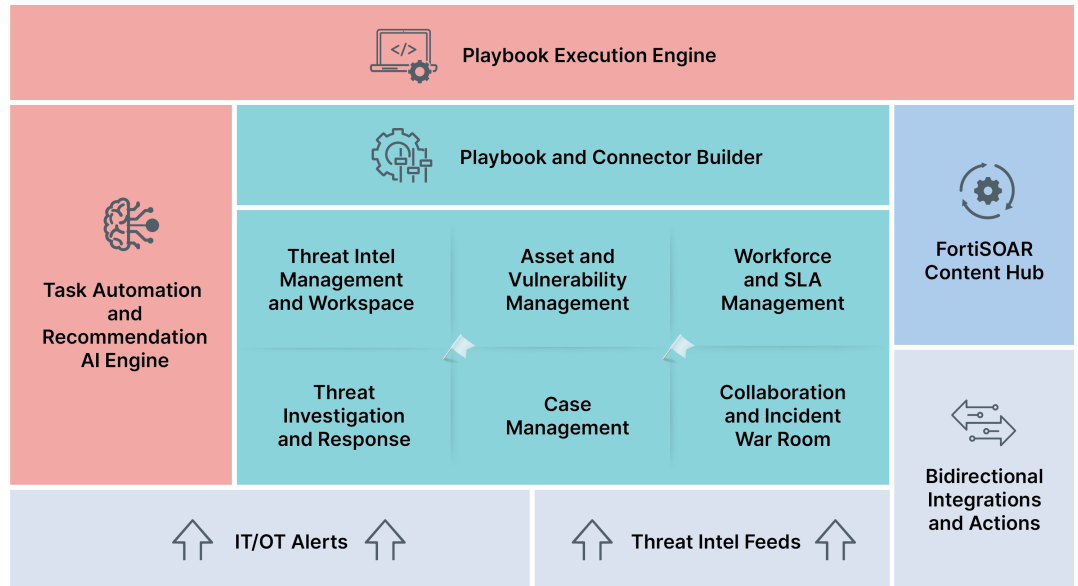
</>

Playbook Execution Engine

Playbook and Connector Builder

Task Automation and Recommendation AI Engine

Threat Intel Management and Workspace

Asset and Vulnerability Management

Workforce and SLA Management

Threat Investigation and Response

Case Management

Collaboration and Incident War Room

FortiSOAR Content Hub

Bidirectional Integrations and Actions

IT/OT Alerts

Threat Intel Feeds